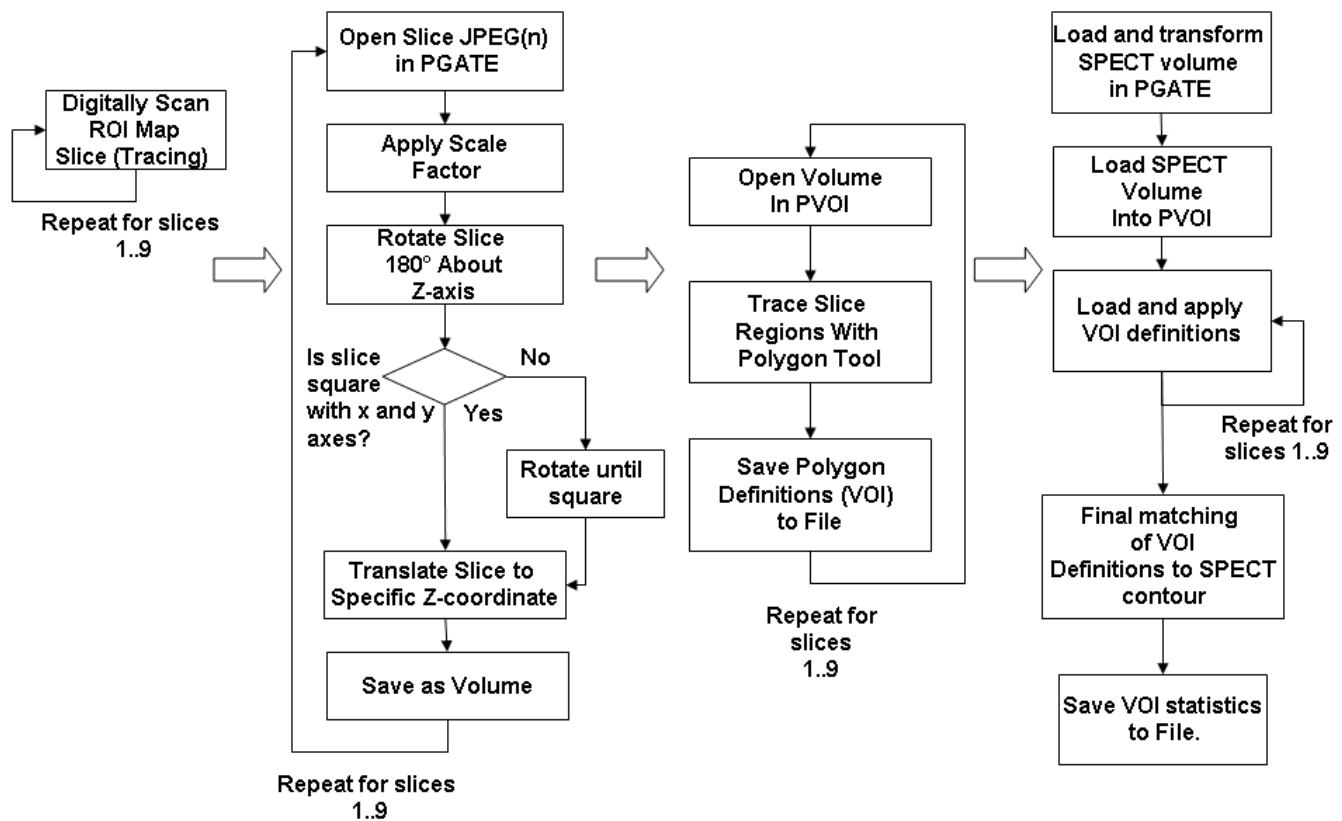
Digitally Scan ROI Map Slice (Tracing)

Repeat for slices 1..9

Open Slice JPEG(n) in PGATE

Apply Scale Factor

Rotate Slice 180° About Z-axis

Is slice square with x and y axes?

No

Yes

Rotate until square

Translate Slice to Specific Z-coordinate

Save as Volume

Repeat for slices 1..9

Open Volume In PVOI

Trace Slice Regions With Polygon Tool

Save Polygon Definitions (VOI) to File

Repeat for slices 1..9

Load and transform SPECT volume in PGATE

Load SPECT Volume Into PVOI

Load and apply VOI definitions

Repeat for slices 1..9

Final matching of VOI Definitions to SPECT contour

Save VOI statistics to File.